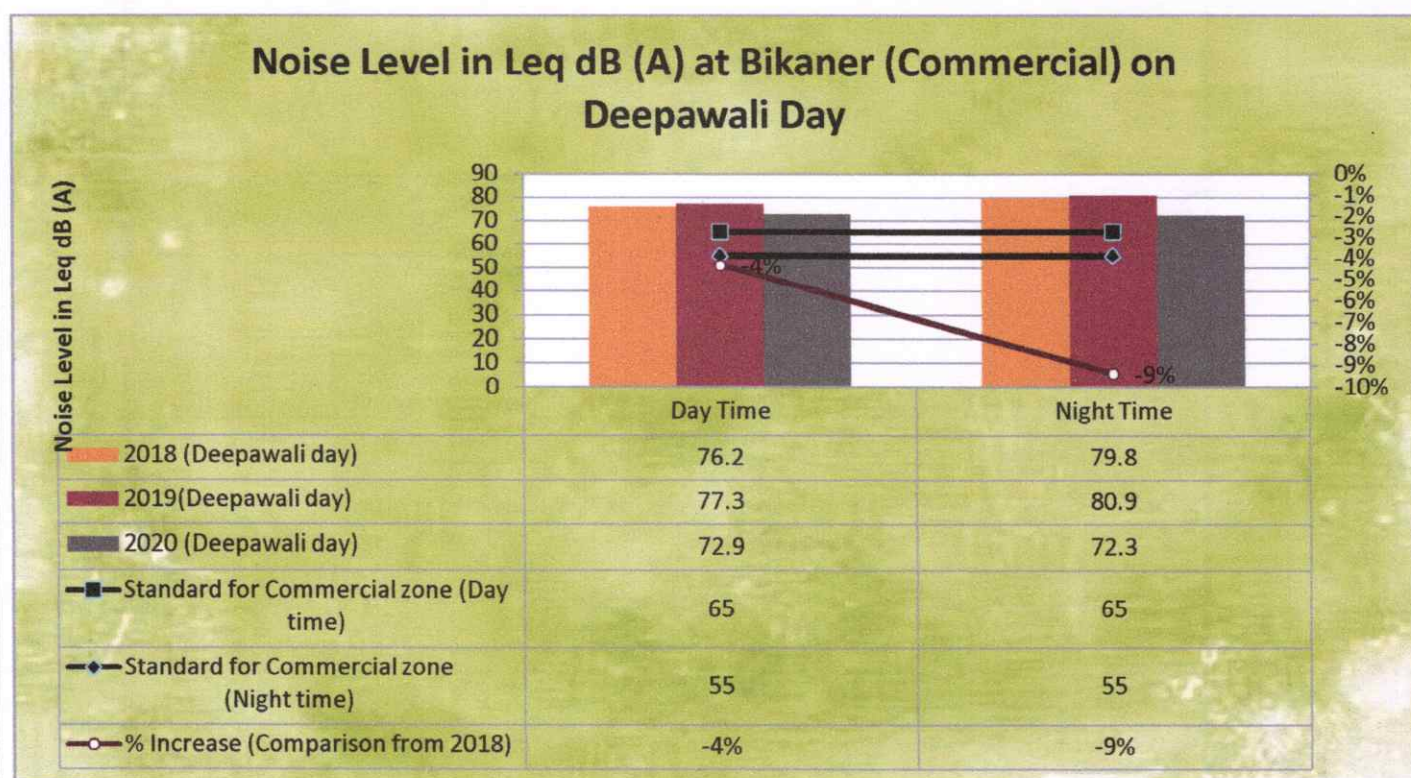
Noise Level in Leq dB (A) at Bikaner (Commercial) on Deepawali Day

Noise Level in Leq dB (A)

90
80
70
60
50
40
30
20
10
0

0%
-1%
-2%
-3%
-4%
-5%
-6%
-7%
-8%
-9%
-10%

-4%
-9%

| | Day Time | Night Time |
|---|---|---|
| 2018 (Deepawali day) | 76.2 | 79.8 |
| 2019(Deepawali day) | 77.3 | 80.9 |
| 2020 (Deepawali day) | 72.9 | 72.3 |
| Standard for Commercial zone (Day time) | 65 | 65 |
| Standard for Commercial zone (Night time) | 55 | 55 |
| % Increase (Comparison from 2018) | -4% | -9% |